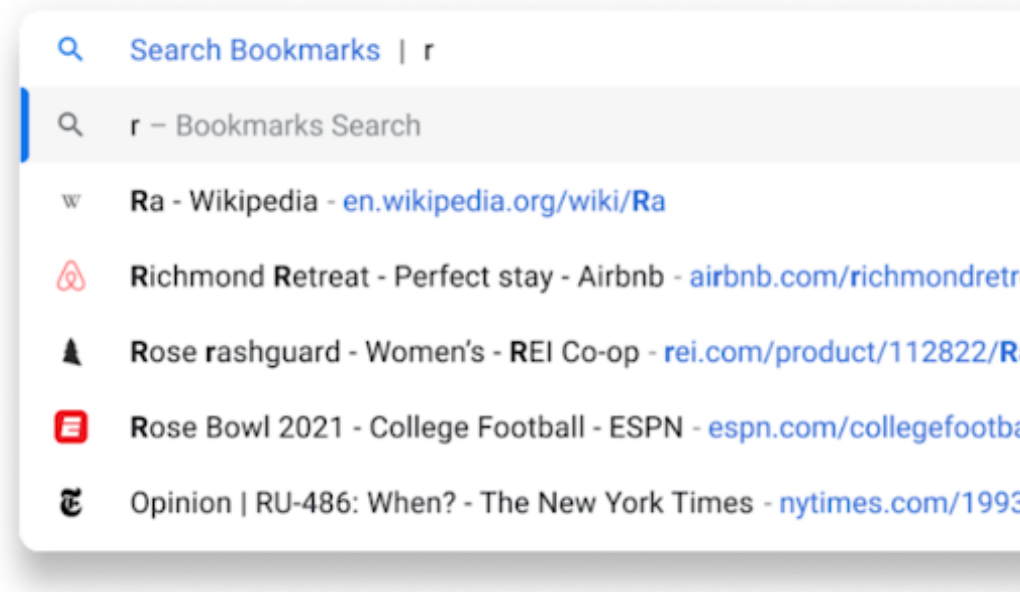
Search Bookmarks | r

r – Bookmarks Search

Ra - Wikipedia - en.wikipedia.org/wiki/Ra

Richmond Retreat - Perfect stay - Airbnb - airbnb.com/richmondretr

Rose rashguard - Women's - REI Co-op - rei.com/product/112822/R

Rose Bowl 2021 - College Football - ESPN - espn.com/collegefootba

Opinion | RU-486: When? - The New York Times - nytimes.com/1993